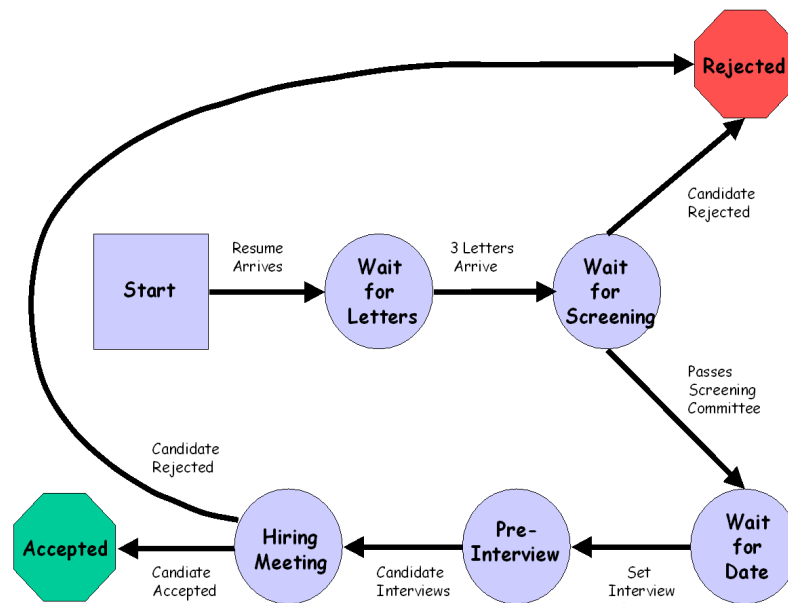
Rejected

Candidate Rejected

Start

Resume Arrives

Wait for Letters

3 Letters Arrive

Wait for Screening

Passes Screening Committee

Candidate Rejected

Wait for Date

Set Interview

Pre-Interview

Candidate Interviews

Hiring Meeting

Candiate Accepted

Accepted